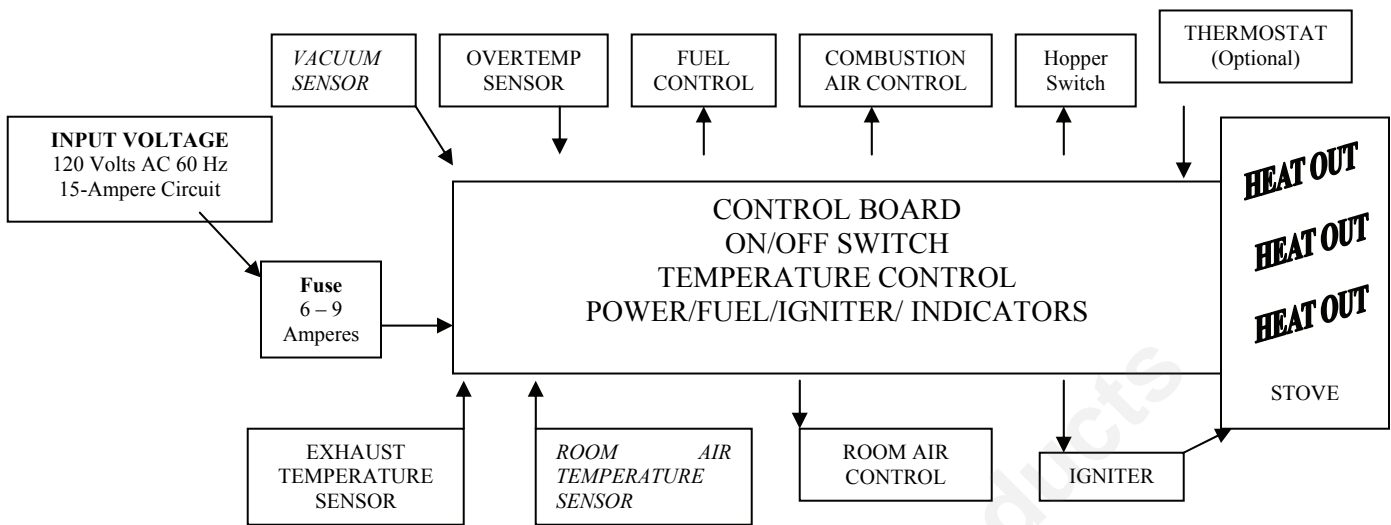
VACUUM SENSOR

OVERTEMP SENSOR

FUEL CONTROL

COMBUSTION AIR CONTROL

Hopper Switch

THERMOSTAT (Optional)

INPUT VOLTAGE
120 Volts AC 60 Hz
15-Ampere Circuit

CONTROL BOARD
ON/OFF SWITCH
TEMPERATURE CONTROL
POWER/FUEL/IGNITER/ INDICATORS

HEAT OUT
HEAT OUT
HEAT OUT

Fuse
6 – 9
Amperes

STOVE

EXHAUST TEMPERATURE SENSOR

ROOM AIR TEMPERATURE SENSOR

ROOM AIR CONTROL

IGNITER